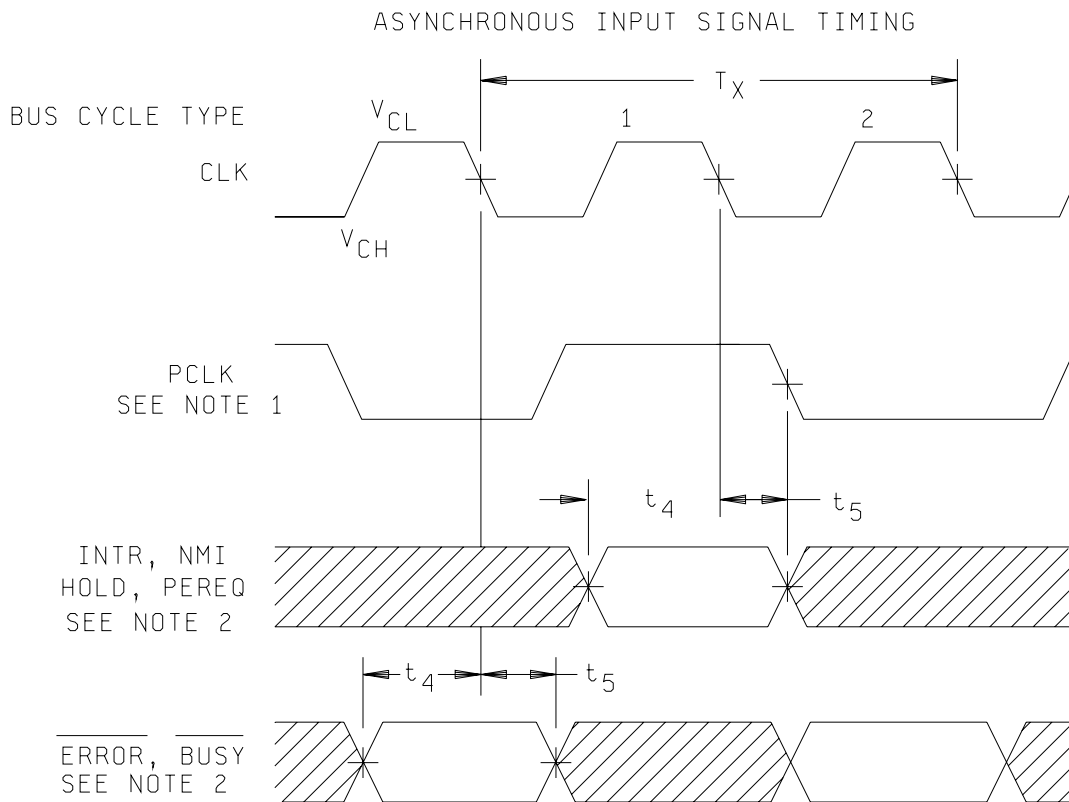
ASYNCHRONOUS INPUT SIGNAL TIMING

$T_X$

BUS CYCLE TYPE

$V_{CL}$

1

2

CLK

$V_{CH}$

PCLK
SEE NOTE 1

$t_4$

$t_5$

INTR, NMI
HOLD, PEREQ
SEE NOTE 2

$t_4$

$t_5$

$\overline{ERROR}$, $\overline{BUSY}$
SEE NOTE 2